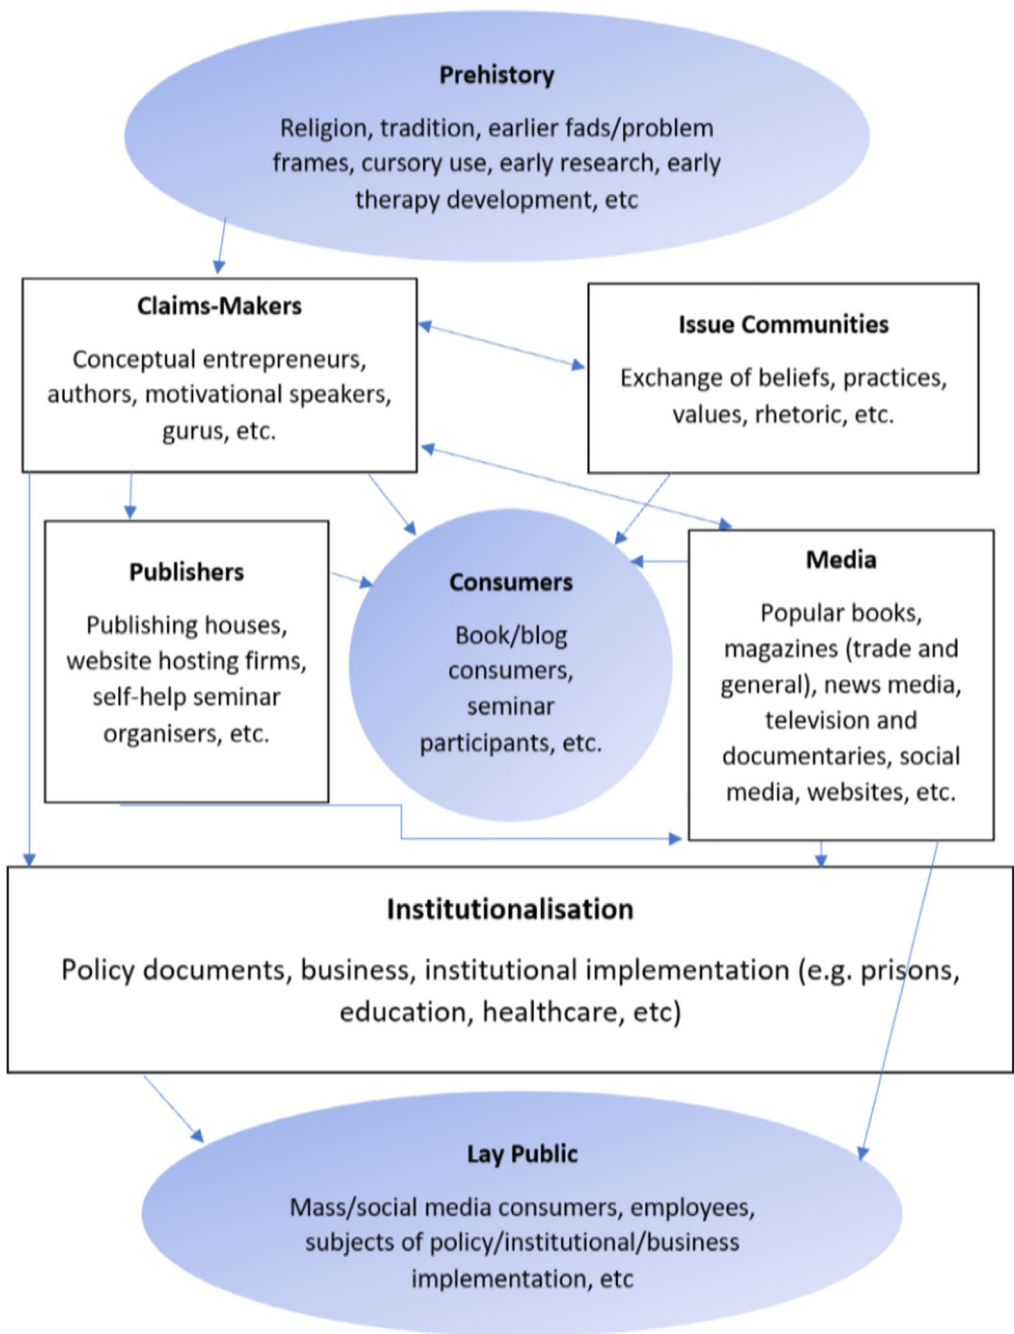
Prehistory

Religion, tradition, earlier fads/problem frames, cursory use, early research, early therapy development, etc

Claims-Makers

Conceptual entrepreneurs, authors, motivational speakers, gurus, etc.

Issue Communities

Exchange of beliefs, practices, values, rhetoric, etc.

Publishers

Publishing houses, website hosting firms, self-help seminar organisers, etc.

Consumers

Book/blog consumers, seminar participants, etc.

Media

Popular books, magazines (trade and general), news media, television and documentaries, social media, websites, etc.

Institutionalisation

Policy documents, business, institutional implementation (e.g. prisons, education, healthcare, etc)

Lay Public

Mass/social media consumers, employees, subjects of policy/institutional/business implementation, etc